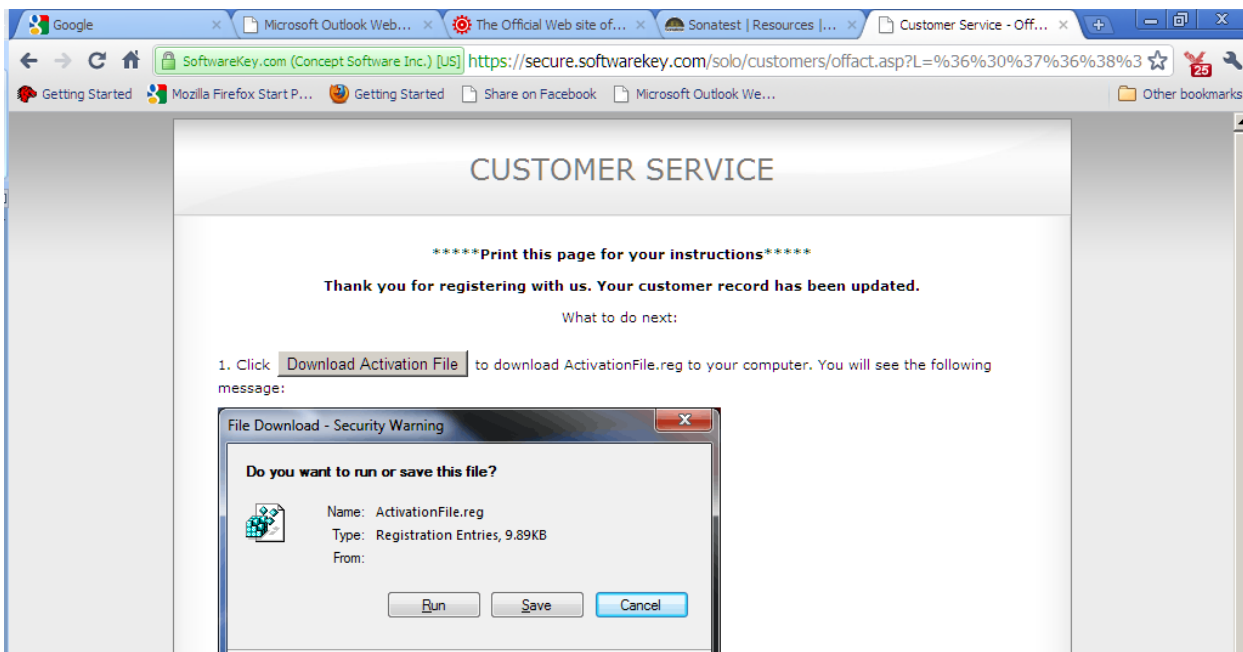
Google
Microsoft Outlook Web...
The Official Web site of...
Sonatest | Resources |...
Customer Service - Off...

SoftwareKey.com (Concept Software Inc.) [US] https://secure.softwarekey.com/solo/customers/offact.asp?L=%36%30%37%36%38%3

25

Getting Started
Mozilla Firefox Start P...
Getting Started
Share on Facebook
Microsoft Outlook We...
Other bookmarks

CUSTOMER SERVICE

*****Print this page for your instructions*****

Thank you for registering with us. Your customer record has been updated.

What to do next:

1. Click Download Activation File to download ActivationFile.reg to your computer. You will see the following message:

File Download - Security Warning

Do you want to run or save this file?

Name: ActivationFile.reg
Type: Registration Entries, 9.89KB
From:

Run
Save
Cancel